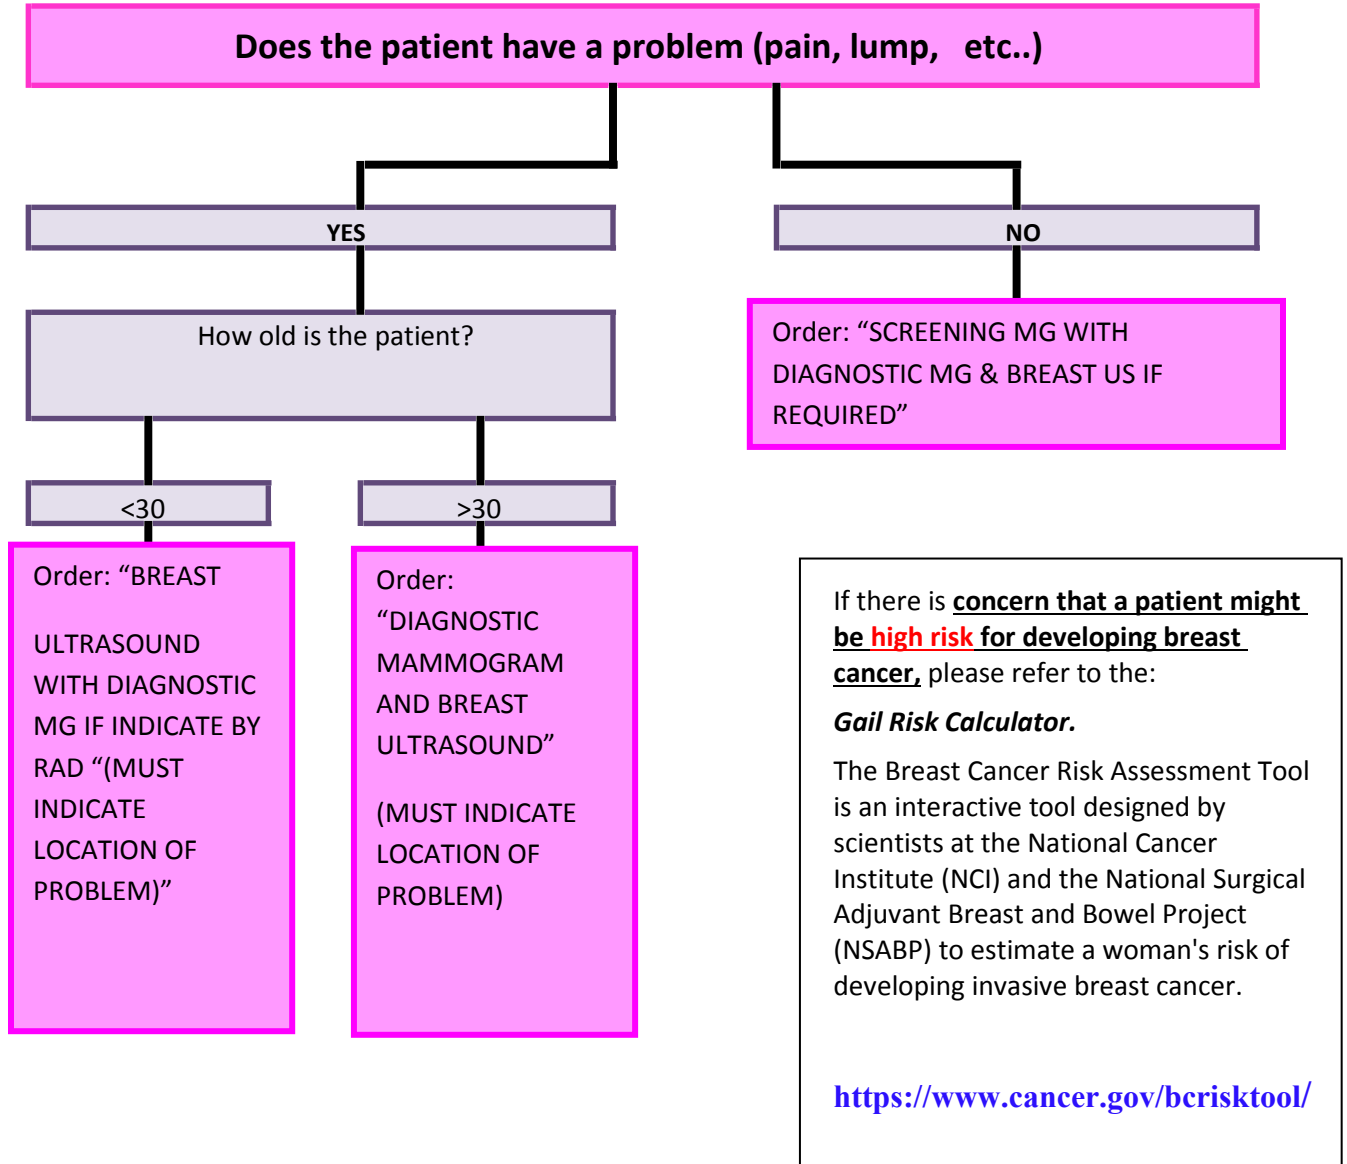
Does the patient have a problem (pain, lump, etc..)

YES

NO

Order: “SCREENING MG WITH DIAGNOSTIC MG & BREAST US IF REQUIRED”

How old is the patient?

<30

>30

Order: “BREAST

ULTRASOUND WITH DIAGNOSTIC MG IF INDICATE BY RAD “(MUST INDICATE LOCATION OF PROBLEM)”

Order: “DIAGNOSTIC MAMMOGRAM AND BREAST ULTRASOUND”

(MUST INDICATE LOCATION OF PROBLEM)

If there is concern that a patient might be high risk for developing breast cancer, please refer to the:

Gail Risk Calculator.

The Breast Cancer Risk Assessment Tool is an interactive tool designed by scientists at the National Cancer Institute (NCI) and the National Surgical Adjuvant Breast and Bowel Project (NSABP) to estimate a woman's risk of developing invasive breast cancer.

https://www.cancer.gov/bcrisktool/